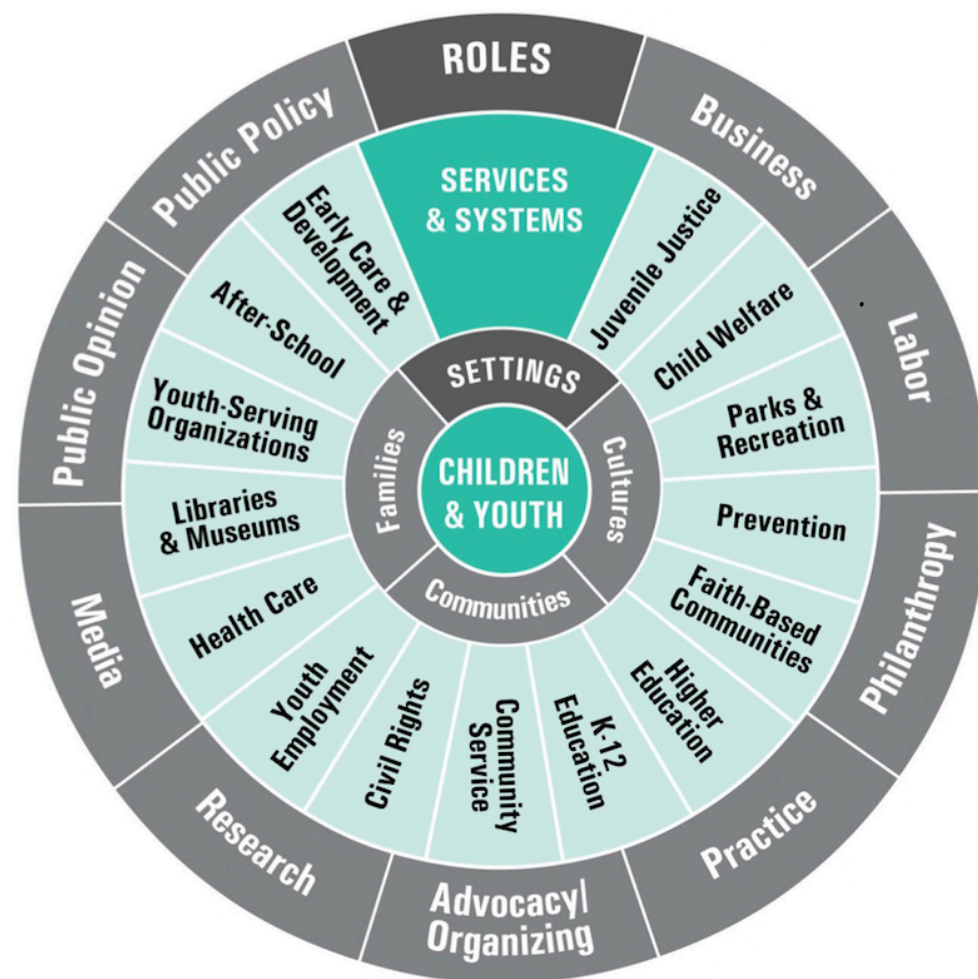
ROLES

Business

Labor

Philanthropy

Practice

Advocacy/ Organizing

Research

Media

Public Opinion

Public Policy

SERVICES & SYSTEMS

Juvenile Justice

Child Welfare

Parks & Recreation

Prevention

Faith-Based Communities

Higher Education

K-12 Education

Community Service

Civil Rights

Youth Employment

Health Care

Libraries & Museums

Youth-Serving Organizations

After-School

Early Care & Development

SETTINGS

Cultures

Communities

Families

CHILDREN & YOUTH